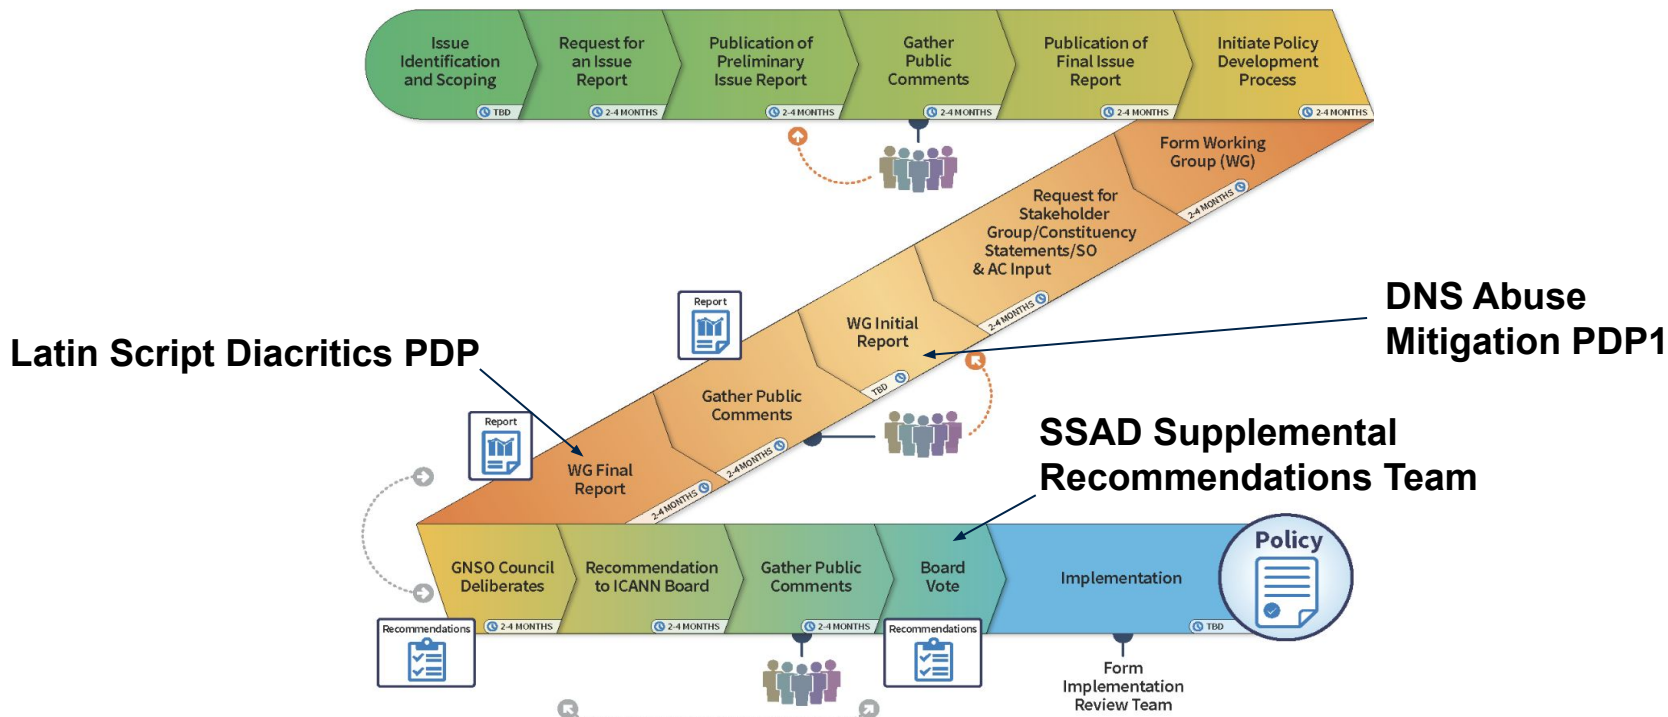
Issue Identification and Scoping
TBD
Request for an Issue Report
2-4 MONTHS
Publication of Preliminary Issue Report
2-4 MONTHS
Gather Public Comments
2-4 MONTHS
Publication of Final Issue Report
2-4 MONTHS
Initiate Policy Development Process
2-4 MONTHS

Form Working Group (WG)
2-4 MONTHS
Request for Stakeholder Group/Constituency Statements/SO & AC Input
2-4 MONTHS
WG Initial Report
TBD
Report
Gather Public Comments
2-4 MONTHS
Report
WG Final Report
2-4 MONTHS

DNS Abuse Mitigation PDP1

Latin Script Diacritics PDP

SSAD Supplemental Recommendations Team

GNSO Council Deliberates
2-4 MONTHS
Recommendation to ICANN Board
2-4 MONTHS
Gather Public Comments
2-4 MONTHS
Board Vote
Implementation
TBD
Policy
Recommendations
Recommendations
Form Implementation Review Team